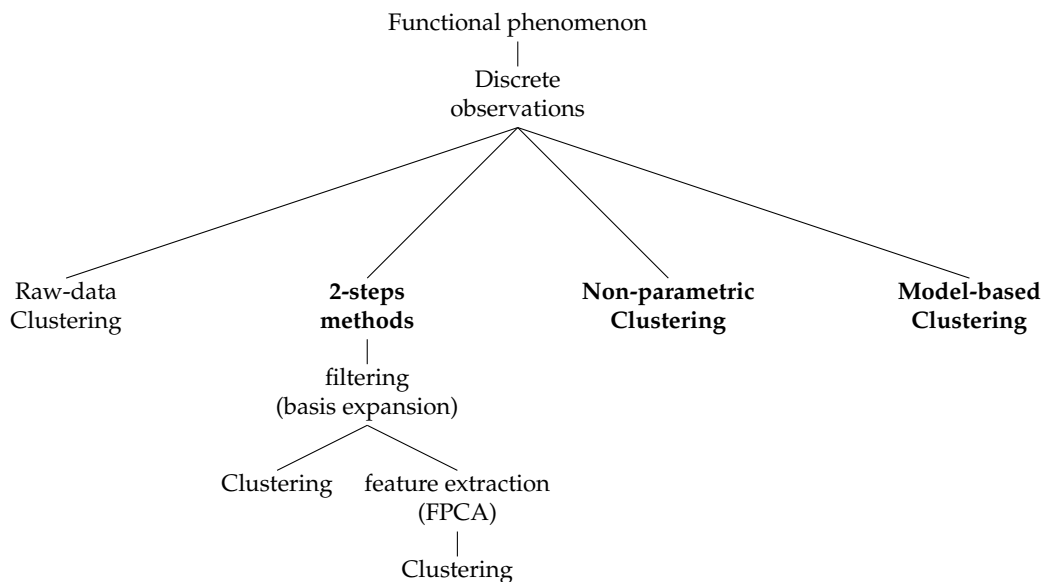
Functional phenomenon

Discrete observations

Raw-data Clustering

2-steps methods

Non-parametric Clustering

Model-based Clustering

filtering (basis expansion)

Clustering

feature extraction (FPCA)

Clustering